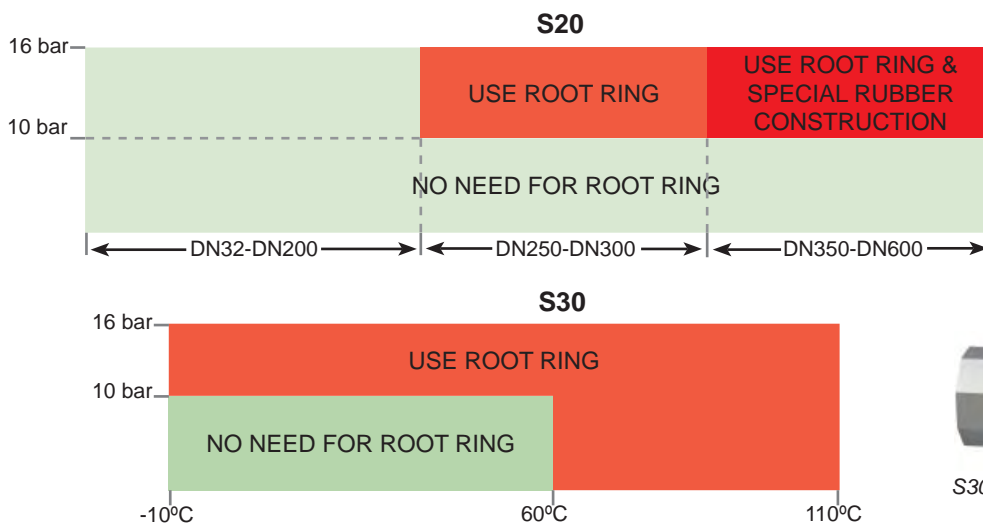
S20

16 bar
10 bar

USE ROOT RING

USE ROOT RING & SPECIAL RUBBER CONSTRUCTION

NO NEED FOR ROOT RING

DN32-DN200
DN250-DN300
DN350-DN600

S30

16 bar
10 bar

USE ROOT RING

NO NEED FOR ROOT RING

-10$^0$C
60$^0$C
110$^0$C

S3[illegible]